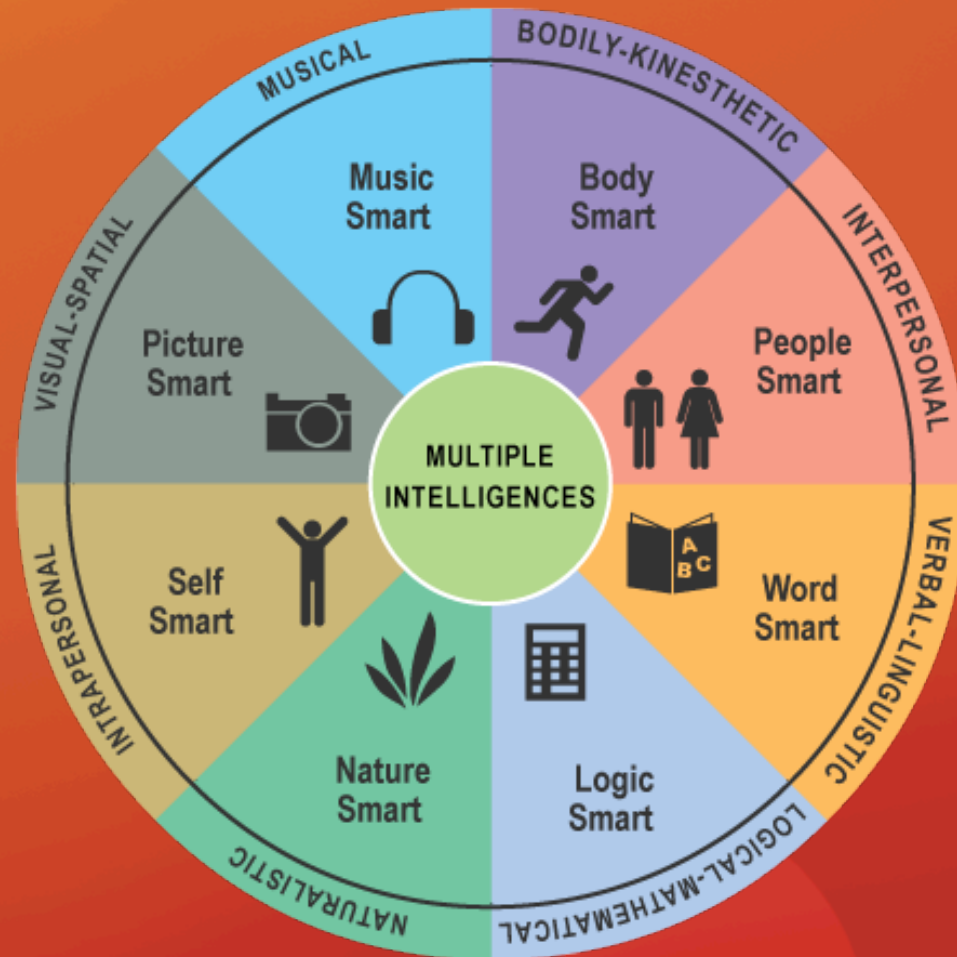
MUSICAL

BODILY-KINESTHETIC

INTERPERSONAL

VERBAL-LINGUISTIC

LOGICAL-MATHEMATICAL

NATURALISTIC

INTRAPERSONAL

VISUAL-SPATIAL

Music Smart

Body Smart

People Smart

Word Smart

A B C

Logic Smart

Nature Smart

Self Smart

Picture Smart

MULTIPLE INTELLIGENCES